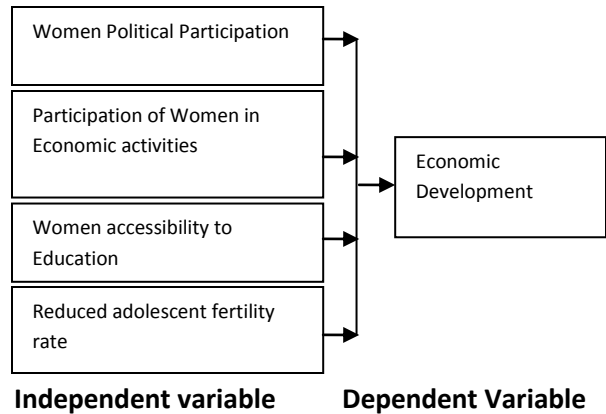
Women Political Participation

Participation of Women in Economic activities

Women accessibility to Education

Reduced adolescent fertility rate

Economic Development

Independent variable

Dependent Variable